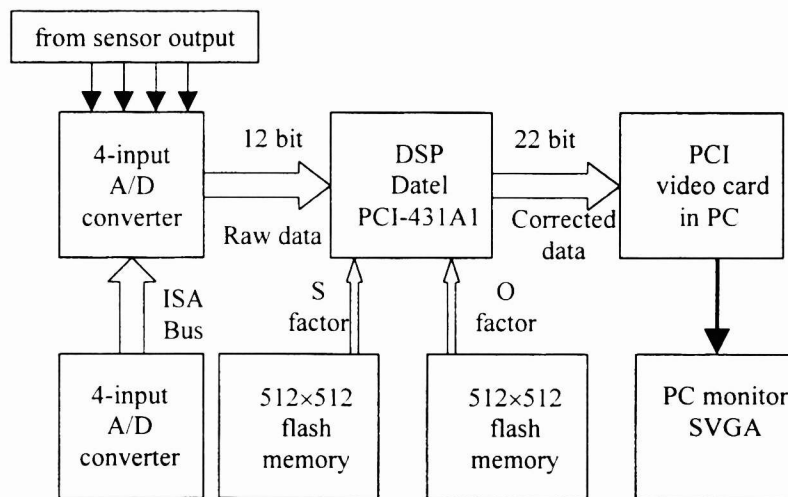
from sensor output

4-input A/D converter

12 bit

Raw data

DSP Datel PCI-431A1

22 bit

Corrected data

PCI video card in PC

ISA Bus

S factor

O factor

4-input A/D converter

512×512 flash memory

512×512 flash memory

PC monitor SVGA